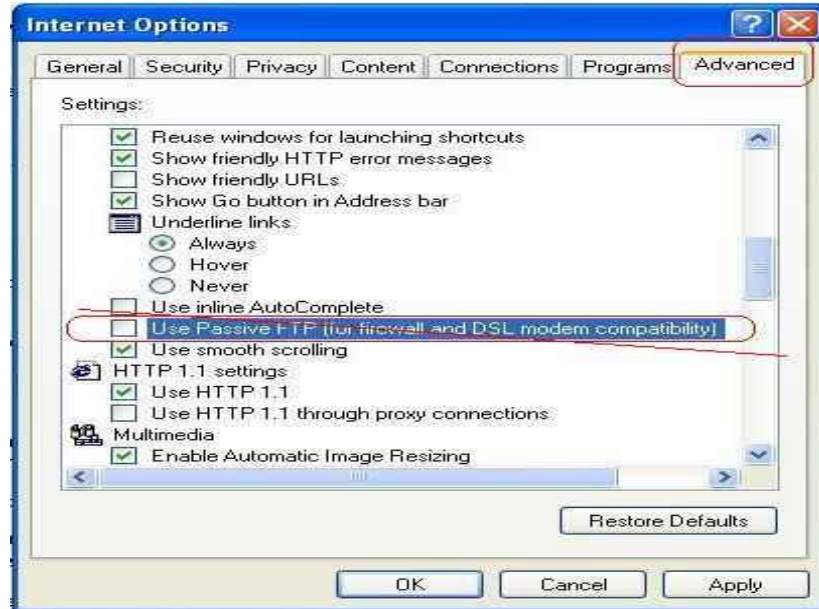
Internet Options

General | Security | Privacy | Content | Connections | Programs | Advanced

Settings:

Reuse windows for launching shortcuts
Show friendly HTTP error messages
Show friendly URLs
Show Go button in Address bar
Underline links
Always
Hover
Never
Use inline AutoComplete
Use Passive FTP (for firewall and DSL modem compatibility)
Use smooth scrolling
HTTP 1.1 settings
Use HTTP 1.1
Use HTTP 1.1 through proxy connections
Multimedia
Enable Automatic Image Resizing

Restore Defaults

OK Cancel Apply